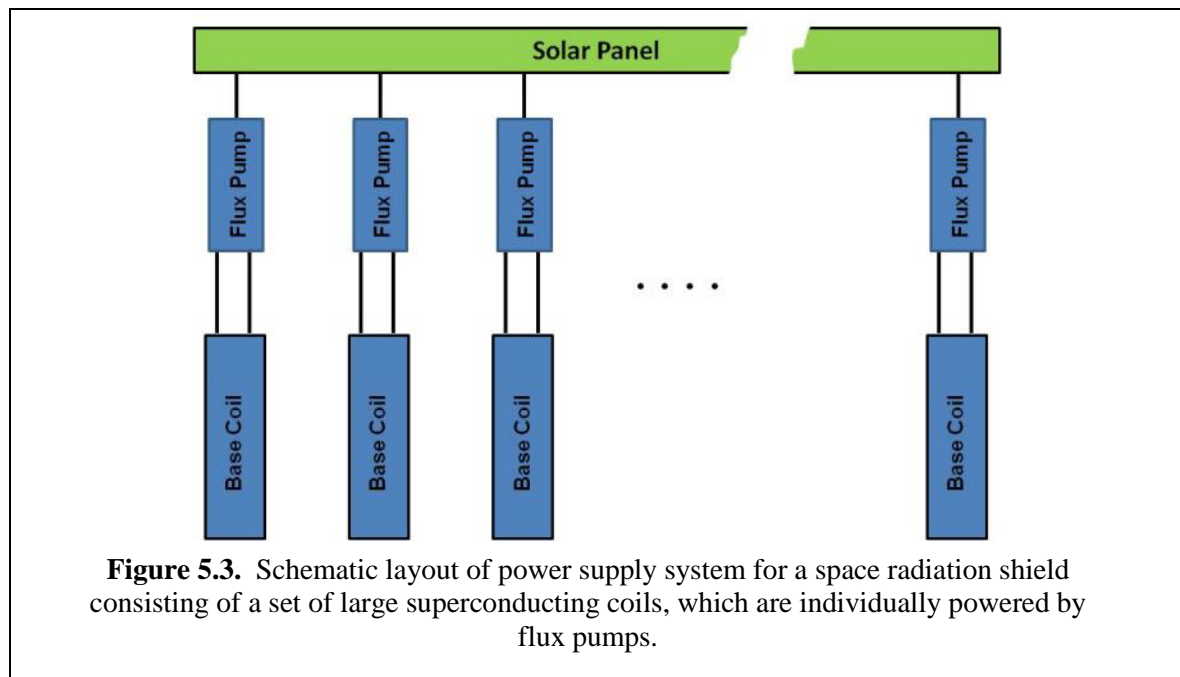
Solar Panel

Flux Pump

Flux Pump

Flux Pump

Flux Pump

. . . .

Base Coil

Base Coil

Base Coil

Base Coil

**Figure 5.3.** Schematic layout of power supply system for a space radiation shield consisting of a set of large superconducting coils, which are individually powered by flux pumps.